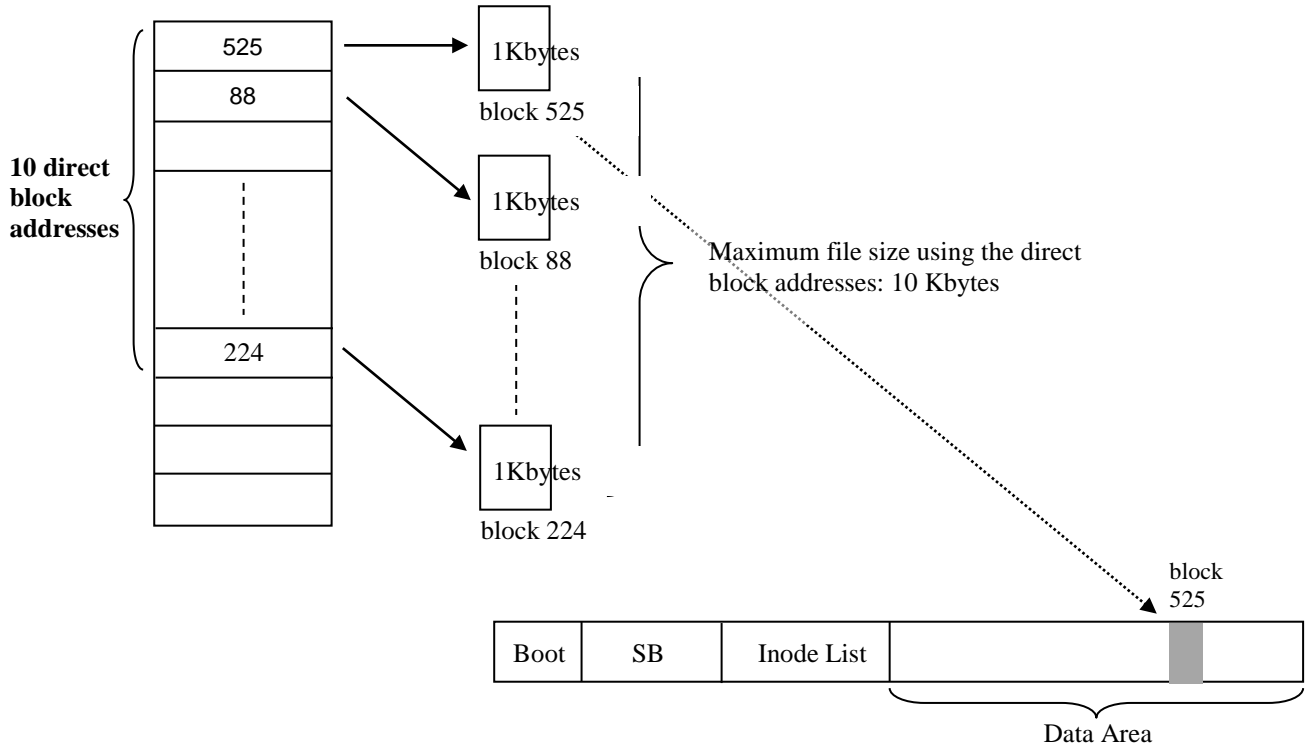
10 direct block addresses

525
88
224

1Kbytes
block 525

1Kbytes
block 88

1Kbytes
block 224

Maximum file size using the direct block addresses: 10 Kbytes

block 525

| Boot | SB | Inode List | | |
|---|---|---|---|---|

Data Area